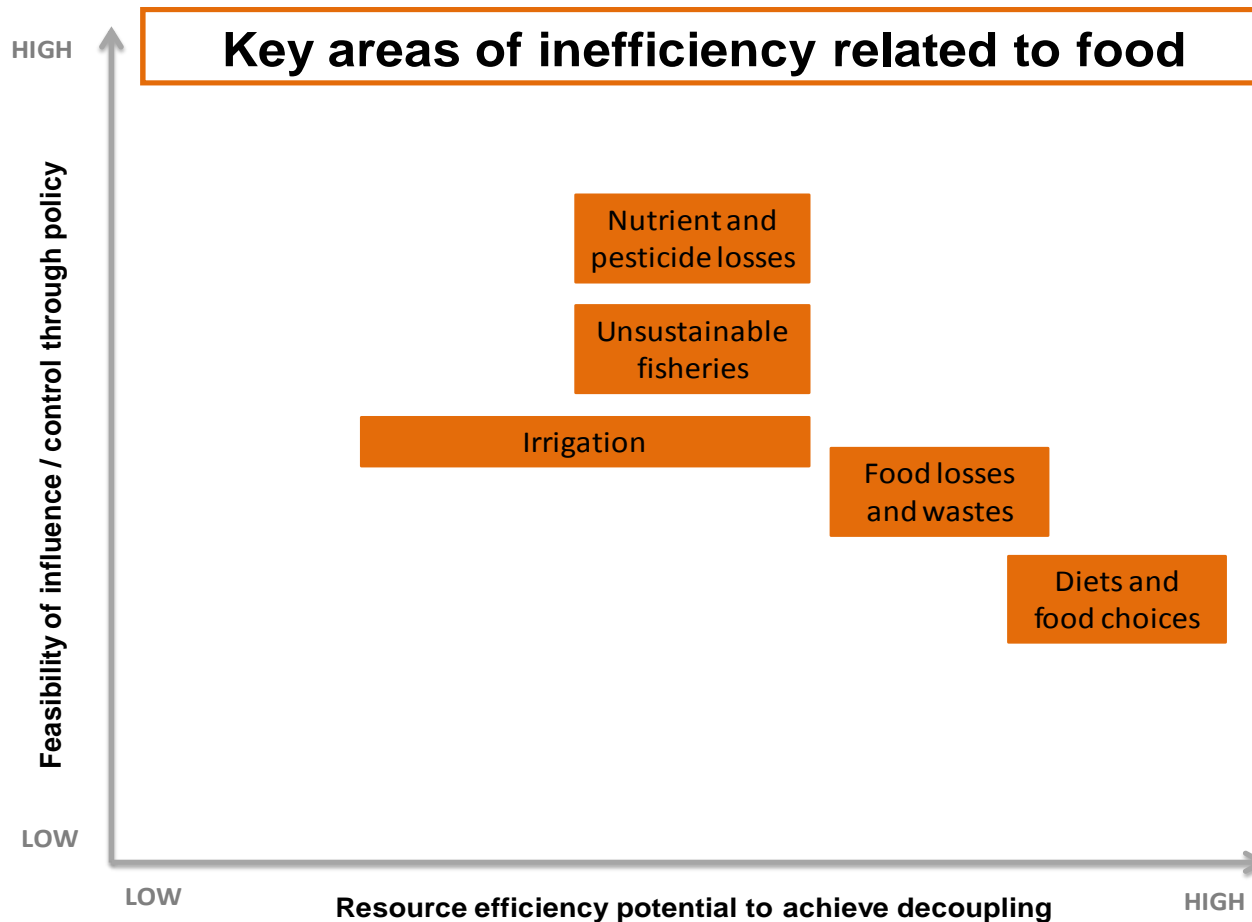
Key areas of inefficiency related to food

HIGH

Feasibility of influence / control through policy

LOW

Nutrient and pesticide losses

Unsustainable fisheries

Irrigation

Food losses and wastes

Diets and food choices

LOW

Resource efficiency potential to achieve decoupling

HIGH